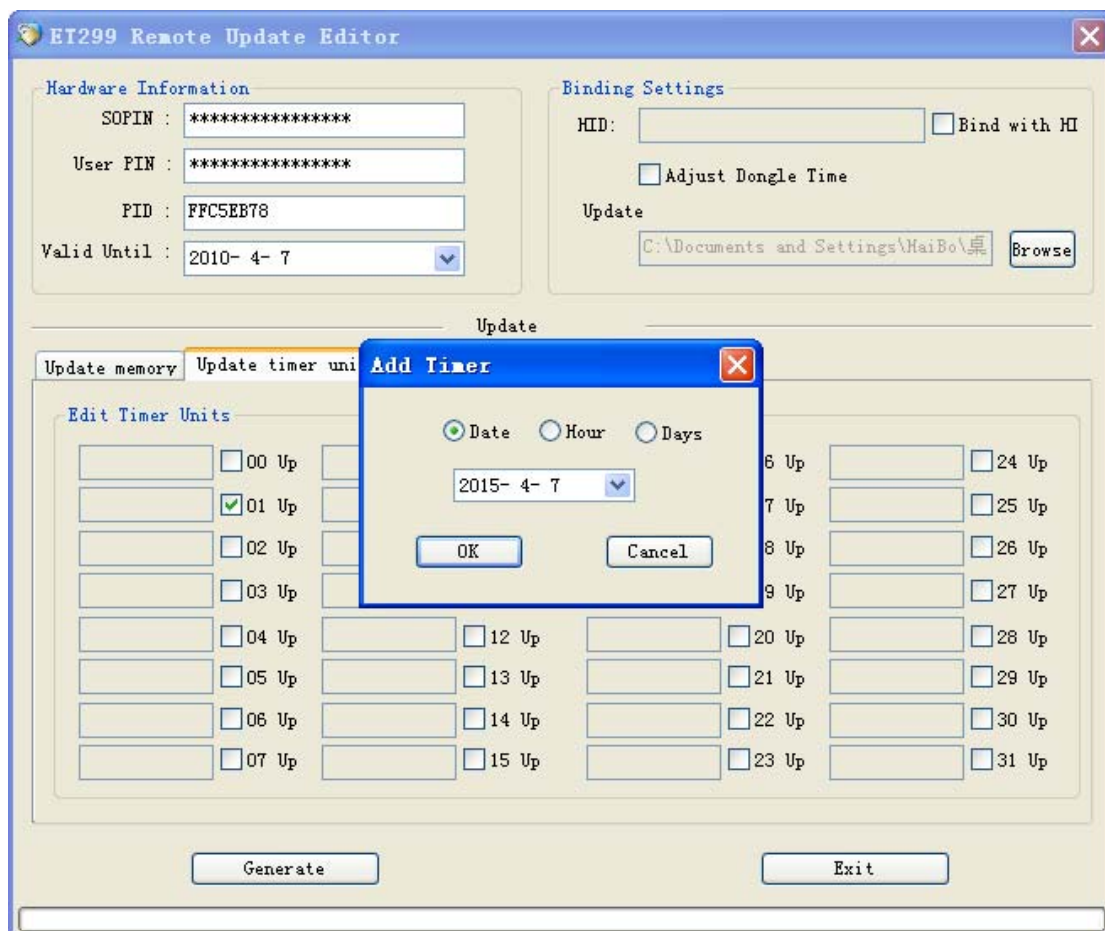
ET299 Remote Update Editor

Hardware Information
SOPIN : ****************
User PIN : ****************
PID : FFC5EB78
Valid Until : 2010- 4- 7

Binding Settings
HID:
Bind with HI
Adjust Dongle Time
Update
C:\Documents and Settings\HaiBo\桌
Browse

Update

Update memory | Update timer uni

Add Timer
Date Hour Days
2015- 4- 7
OK Cancel

Edit Timer Units
00 Up
01 Up
02 Up
03 Up
04 Up
05 Up
06 Up
07 Up
12 Up
13 Up
14 Up
15 Up
6 Up
7 Up
8 Up
9 Up
20 Up
21 Up
22 Up
23 Up
24 Up
25 Up
26 Up
27 Up
28 Up
29 Up
30 Up
31 Up

Generate
Exit